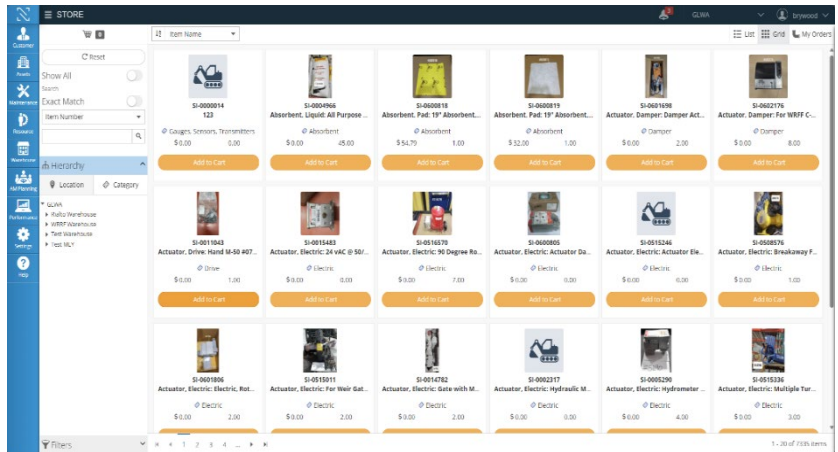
≡ STORE

GLWA

brywood

Customer

Assets

Maintenance

Resource

Warehouse

AM Planning

Performance

Settings

Help

0

C Reset

Show All

Search

Exact Match

Item Number

Hierarchy

Location

Category

GLWA

Rialto Warehouse

WRRF Warehouse

Test Warehouse

Test MLY

Filters

Item Name

List

Grid

My Orders

SI-0000014
123
Gauges, Sensors, Transmitters
$0.00 0.00
Add to Cart

SI-0004966
Absorbent, Liquid: All Purpose ...
Absorbent
$0.00 45.00
Add to Cart

SI-0600818
Absorbent, Pad: 19" Absorbent,...
Absorbent
$54.79 1.00
Add to Cart

SI-0600819
Absorbent, Pad: 19" Absorbent,...
Absorbent
$32.00 1.00
Add to Cart

SI-0601698
Actuator, Damper: Damper Act...
Damper
$0.00 2.00
Add to Cart

SI-0602176
Actuator, Damper: For WRRF C-...
Damper
$0.00 8.00
Add to Cart

SI-0011043
Actuator, Drive: Hand M-50 #07...
Drive
$0.00 1.00
Add to Cart

SI-0015483
Actuator, Electric: 24 vAC @ 50/...
Electric
$0.00 0.00
Add to Cart

SI-0516570
Actuator, Electric: 90 Degree Ro...
Electric
$0.00 7.00
Add to Cart

SI-0600805
Actuator, Electric: Actuator Da...
Electric
$0.00 0.00
Add to Cart

SI-0515246
Actuator, Electric: Actuator Ele...
Electric
$0.00 0.00
Add to Cart

SI-0508576
Actuator, Electric: Breakaway F...
Electric
$0.00 1.00
Add to Cart

SI-0601806
Actuator, Electric: Electric, Rot...
Electric
$0.00 2.00

SI-0515011
Actuator, Electric: For Weir Gat...
Electric
$0.00 2.00

SI-0014782
Actuator, Electric: Gate with M...
Electric
$0.00 2.00

SI-0002317
Actuator, Electric: Hydraulic M...
Electric
$0.00 0.00

SI-0005290
Actuator, Electric: Hydrometer ...
Electric
$0.00 4.00

SI-0515336
Actuator, Electric: Multiple Tur...
Electric
$0.00 3.00

1 2 3 4 ...

1 - 20 of 7335 items